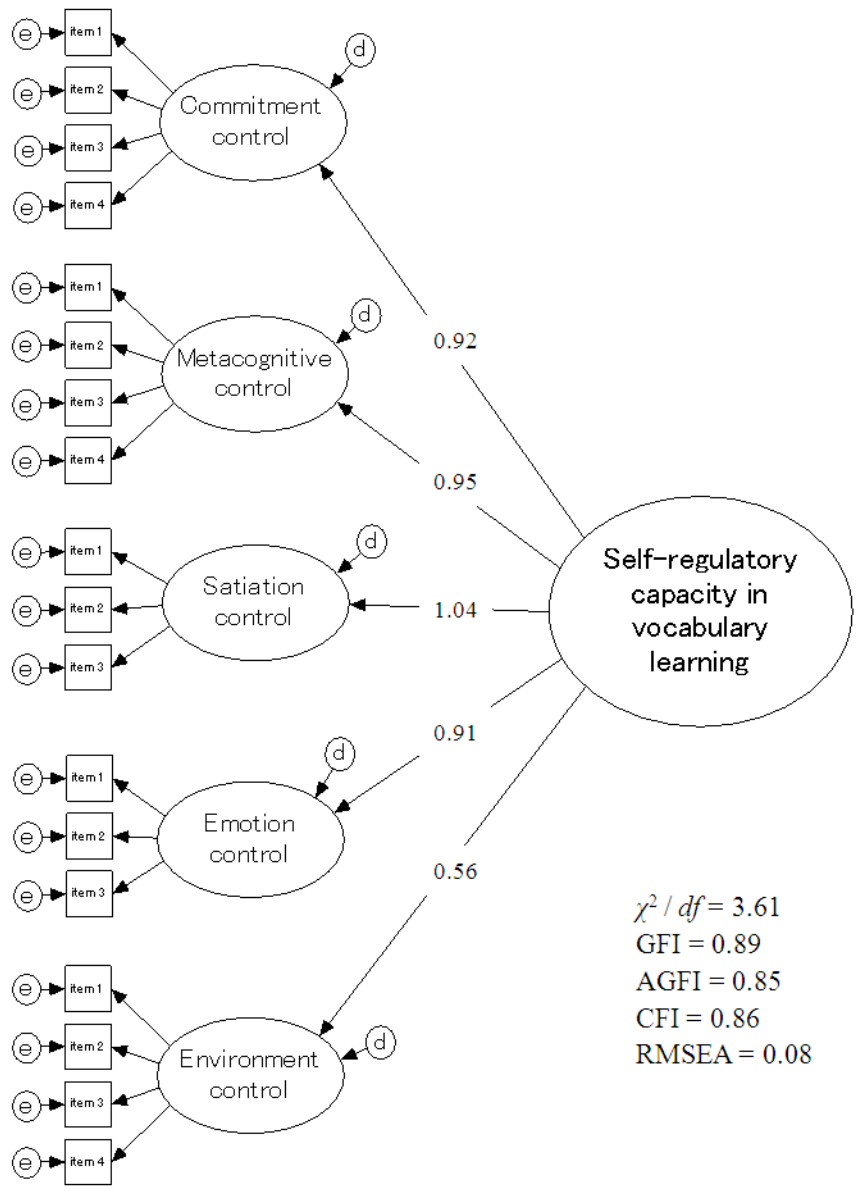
e item 1
e item 2
e item 3
e item 4
d
Commitment control

e item 1
e item 2
e item 3
e item 4
d
Metacognitive control

e item 1
e item 2
e item 3
d
Satiation control

e item 1
e item 2
e item 3
d
Emotion control

e item 1
e item 2
e item 3
e item 4
d
Environment control

0.92
0.95
1.04
0.91
0.56

Self-regulatory capacity in vocabulary learning

$\chi^2 / df = 3.61$
GFI = 0.89
AGFI = 0.85
CFI = 0.86
RMSEA = 0.08